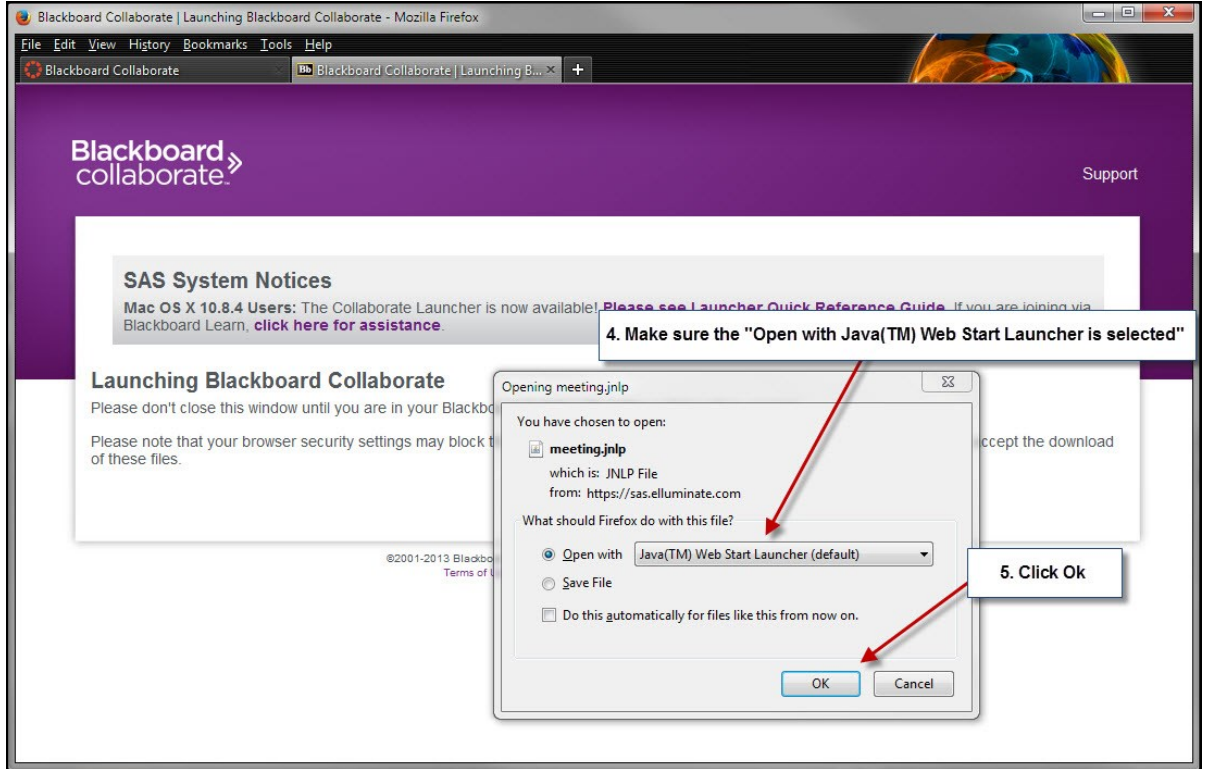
Blackboard Collaborate | Launching Blackboard Collaborate - Mozilla Firefox

File Edit View History Bookmarks Tools Help

Blackboard Collaborate

Blackboard Collaborate | Launching B... ×

+

Blackboard collaborate

Support

SAS System Notices

Mac OS X 10.8.4 Users: The Collaborate Launcher is now available! Please see Launcher Quick Reference Guide. If you are joining via Blackboard Learn, click here for assistance.

4. Make sure the "Open with Java(TM) Web Start Launcher is selected"

Launching Blackboard Collaborate

Please don't close this window until you are in your Blackbo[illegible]

Please note that your browser security settings may block t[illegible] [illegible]ccept the download of these files.

©2001-2013 Blackbo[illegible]

Terms of U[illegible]

Opening meeting.jnlp

You have chosen to open:

meeting.jnlp

which is: JNLP File

from: https://sas.elluminate.com

What should Firefox do with this file?

Open with Java(TM) Web Start Launcher (default)

Save File

Do this automatically for files like this from now on.

5. Click Ok

OK

Cancel